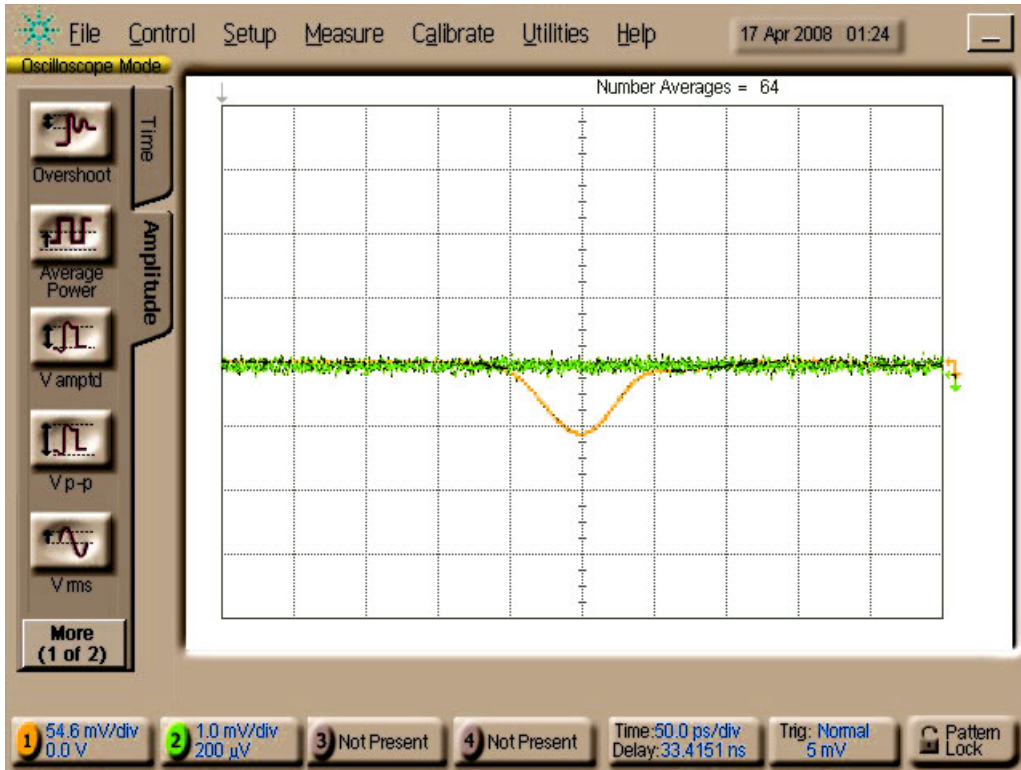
File Control Setup Measure Calibrate Utilities Help 17 Apr 2008 01:24

Oscilloscope Mode

Time

Amplitude

Overshoot

Average Power

V amptd

V p-p

V rms

More (1 of 2)

Number Averages = 64

1 54.6 mV/div 0.0 V

2 1.0 mV/div 200 µV

3 Not Present

4 Not Present

Time:50.0 ps/div Delay:33.4151 ns

Trig: Normal 5 mV

Pattern Lock